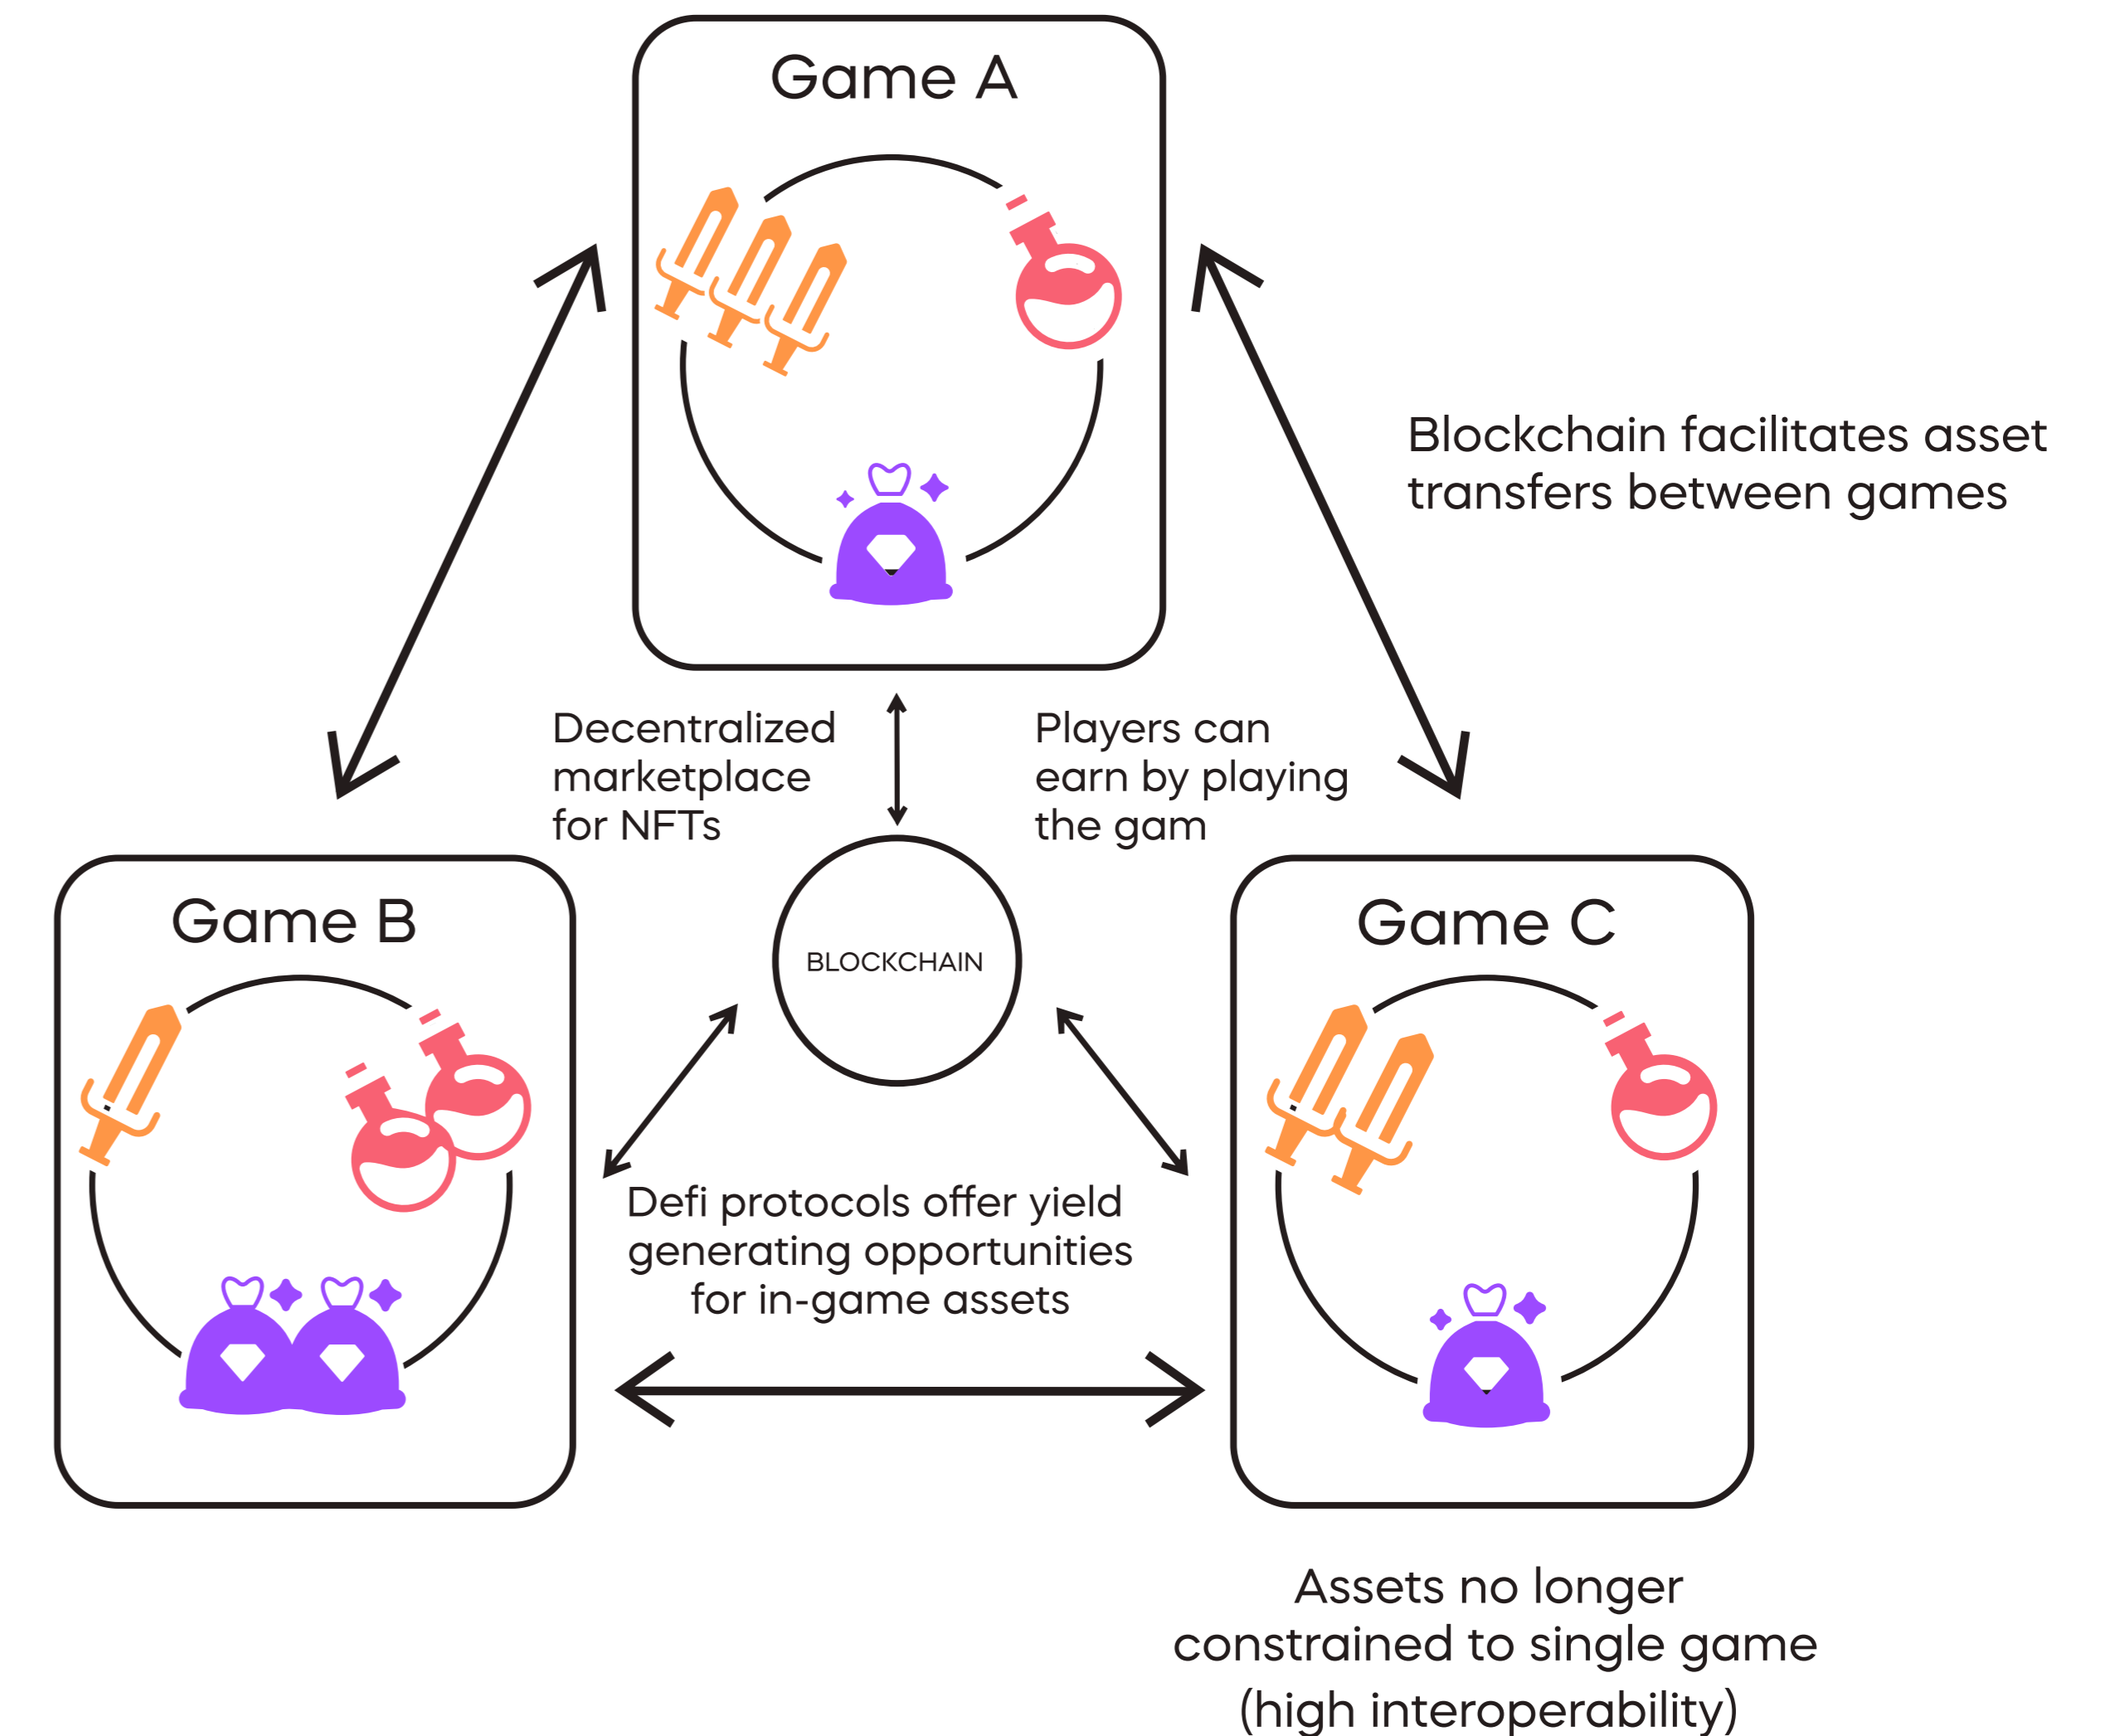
Game A

Blockchain facilitates asset transfers between games

Decentralized marketplace for NFTs

Players can earn by playing the gam

Game B

BLOCKCHAIN

Game C

Defi protocols offer yield generating opportunities for in-game assets

Assets no longer constrained to single game (high interoperability)